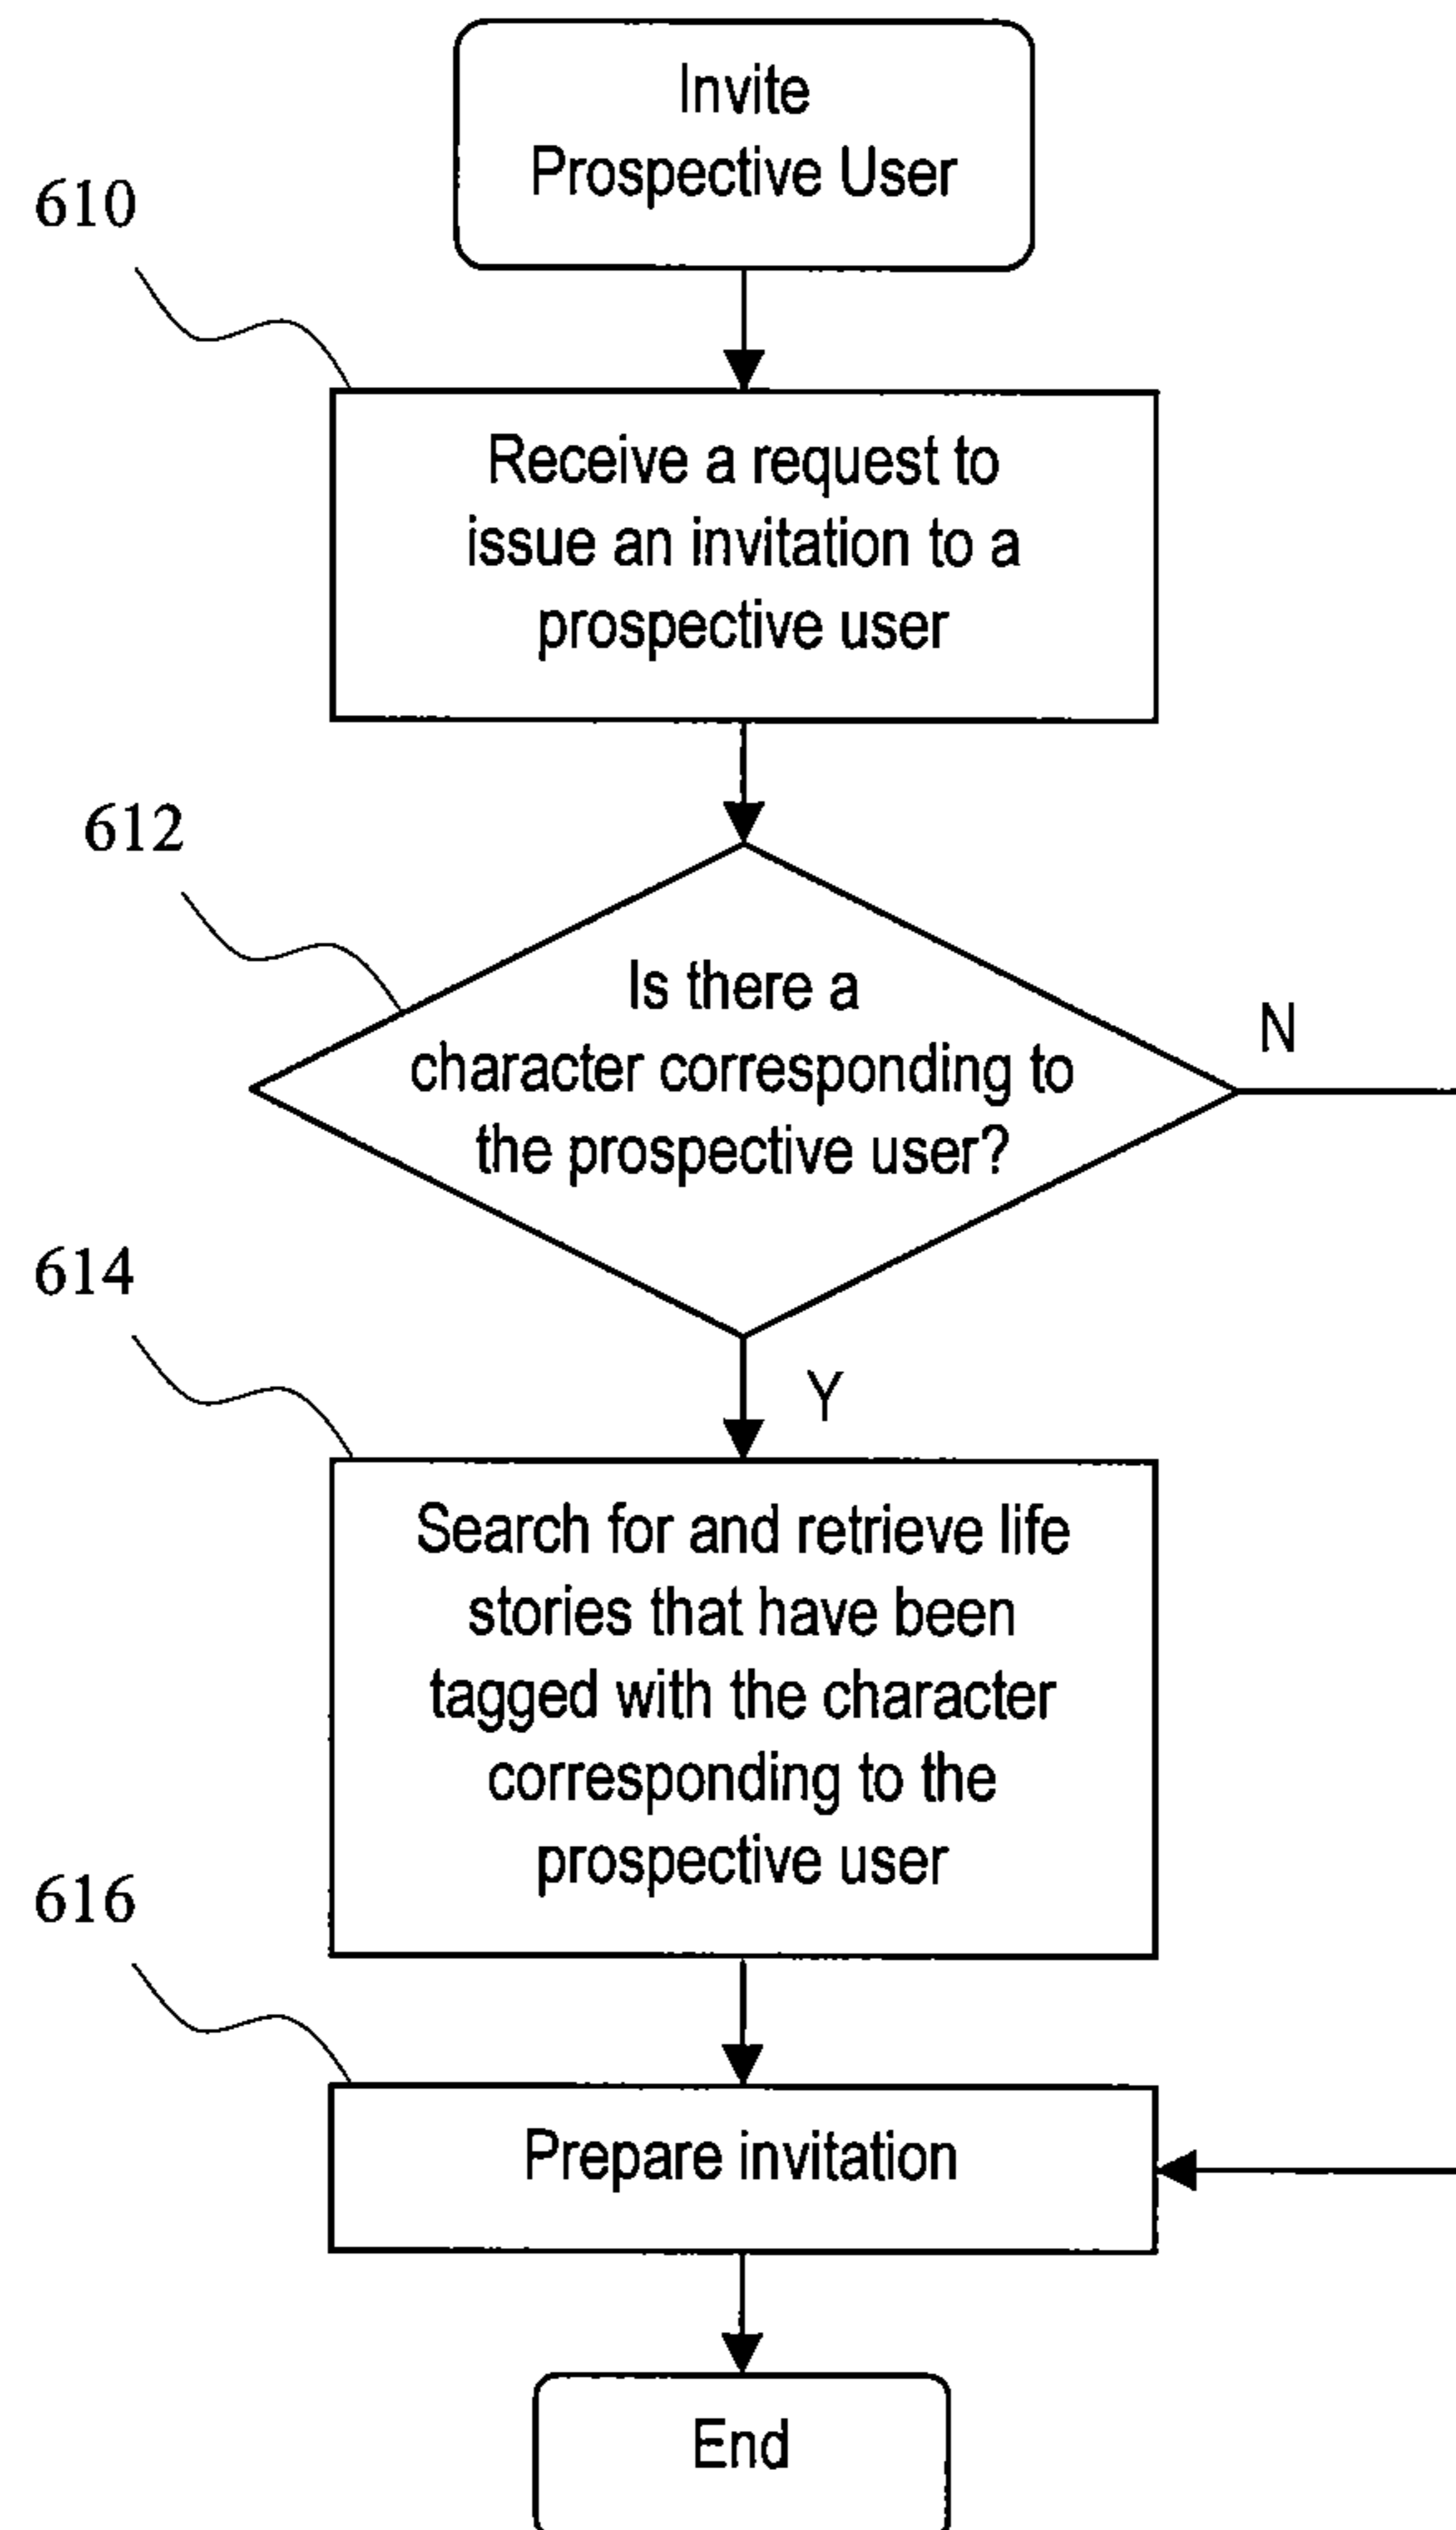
Invite Prospective User

610

Receive a request to issue an invitation to a prospective user

612

Is there a character corresponding to the prospective user?

N

614

Y

Search for and retrieve life stories that have been tagged with the character corresponding to the prospective user

616

Prepare invitation

End